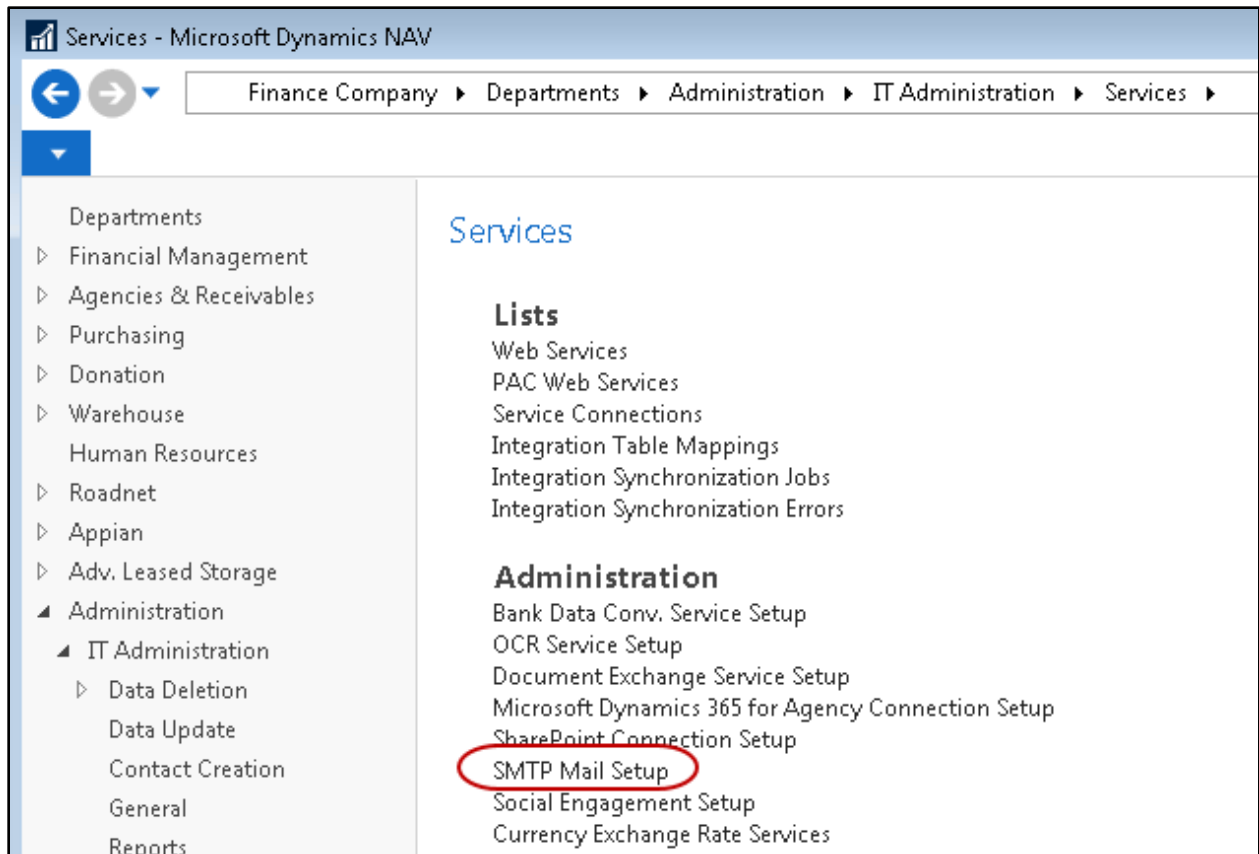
Services - Microsoft Dynamics NAV

Finance Company ▸ Departments ▸ Administration ▸ IT Administration ▸ Services ▸

Departments
Financial Management
Agencies & Receivables
Purchasing
Donation
Warehouse
Human Resources
Roadnet
Appian
Adv. Leased Storage
Administration
IT Administration
Data Deletion
Data Update
Contact Creation
General
Reports

Services

Lists
Web Services
PAC Web Services
Service Connections
Integration Table Mappings
Integration Synchronization Jobs
Integration Synchronization Errors

Administration
Bank Data Conv. Service Setup
OCR Service Setup
Document Exchange Service Setup
Microsoft Dynamics 365 for Agency Connection Setup
SharePoint Connection Setup
SMTP Mail Setup
Social Engagement Setup
Currency Exchange Rate Services